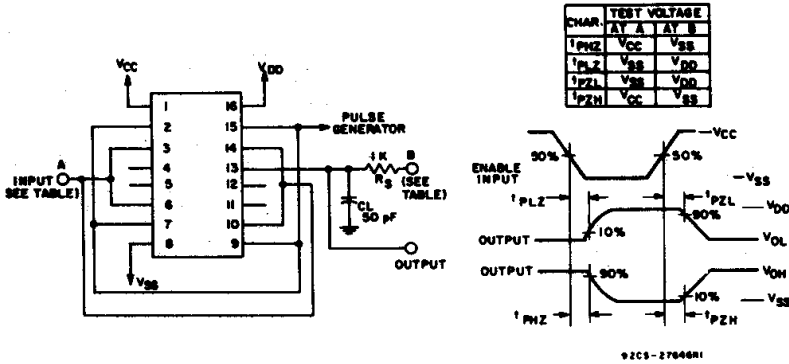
$V_{CC}$
$V_{DD}$
1
2
3
4
5
6
7
8
16
15
14
13
12
11
10
9
PULSE GENERATOR
INPUT SEE TABLE)
A
1K
$R_S$
B
(SEE TABLE)
CL 50 pF
OUTPUT
$V_{SS}$

| CHAR. | TEST VOLTAGE AT A | TEST VOLTAGE AT B |
|---|---|---|
| $t_{PHZ}$ | $V_{CC}$ | $V_{SS}$ |
| $t_{PLZ}$ | $V_{SS}$ | $V_{DD}$ |
| $t_{PZL}$ | $V_{SS}$ | $V_{DD}$ |
| $t_{PZH}$ | $V_{CC}$ | $V_{SS}$ |

ENABLE INPUT
90%
50%
$-V_{CC}$
$-V_{SS}$
$t_{PLZ}$
$t_{PZL}$
$V_{DD}$
90%
OUTPUT
10%
$V_{OL}$
OUTPUT
90%
$V_{OH}$
10%
$V_{SS}$
$t_{PHZ}$
$t_{PZH}$

92CS-27646RI